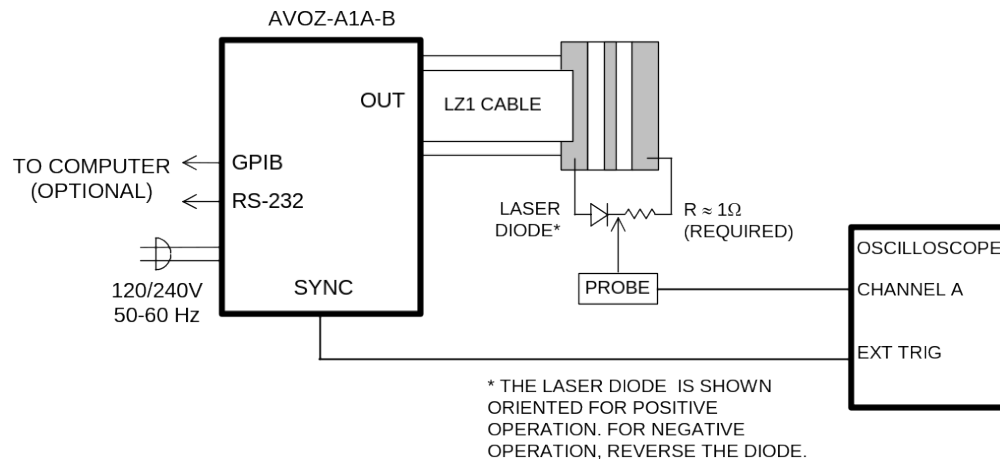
AVOZ-A1A-B

OUT

LZ1 CABLE

TO COMPUTER (OPTIONAL)

GPIB

RS-232

120/240V 50-60 Hz

SYNC

LASER DIODE*

R $\approx 1\Omega$ (REQUIRED)

PROBE

OSCILLOSCOPE

CHANNEL A

EXT TRIG

* THE LASER DIODE IS SHOWN ORIENTED FOR POSITIVE OPERATION. FOR NEGATIVE OPERATION, REVERSE THE DIODE.